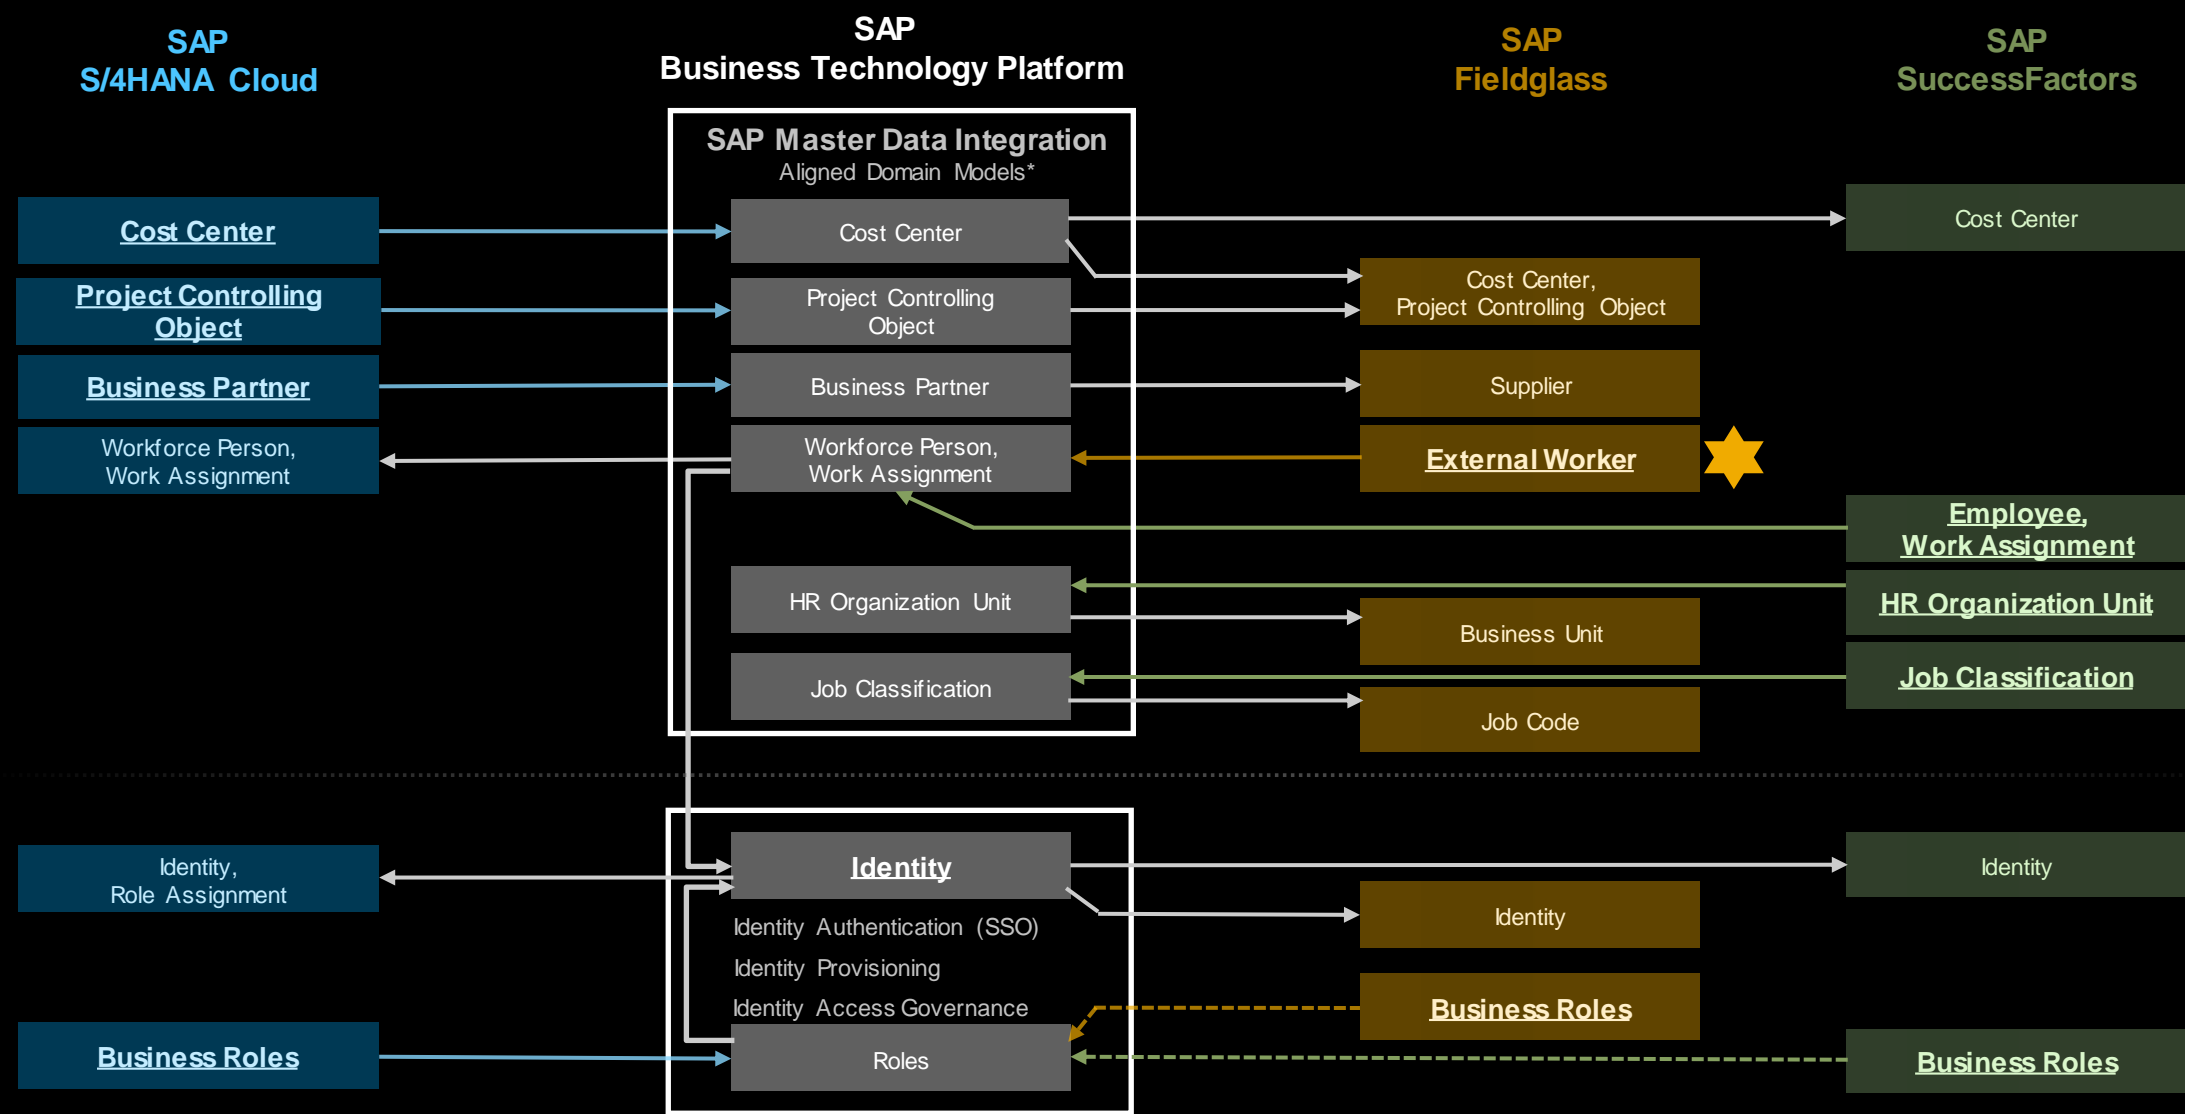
SAP
S/4HANA Cloud

SAP
Business Technology Platform

SAP
Fieldglass

SAP
SuccessFactors

SAP Master Data Integration
Aligned Domain Models*

Cost Center

Cost Center

Cost Center

Cost Center, Project Controlling Object

Project Controlling Object

Project Controlling Object

Business Partner

Business Partner

Supplier

Workforce Person, Work Assignment

Workforce Person, Work Assignment

External Worker

Employee, Work Assignment

HR Organization Unit

HR Organization Unit

Business Unit

Job Classification

Job Classification

Job Code

Identity, Role Assignment

Identity

Identity

Identity

Identity Authentication (SSO)

Identity Provisioning

Identity Access Governance

Business Roles

Business Roles

Roles

Business Roles